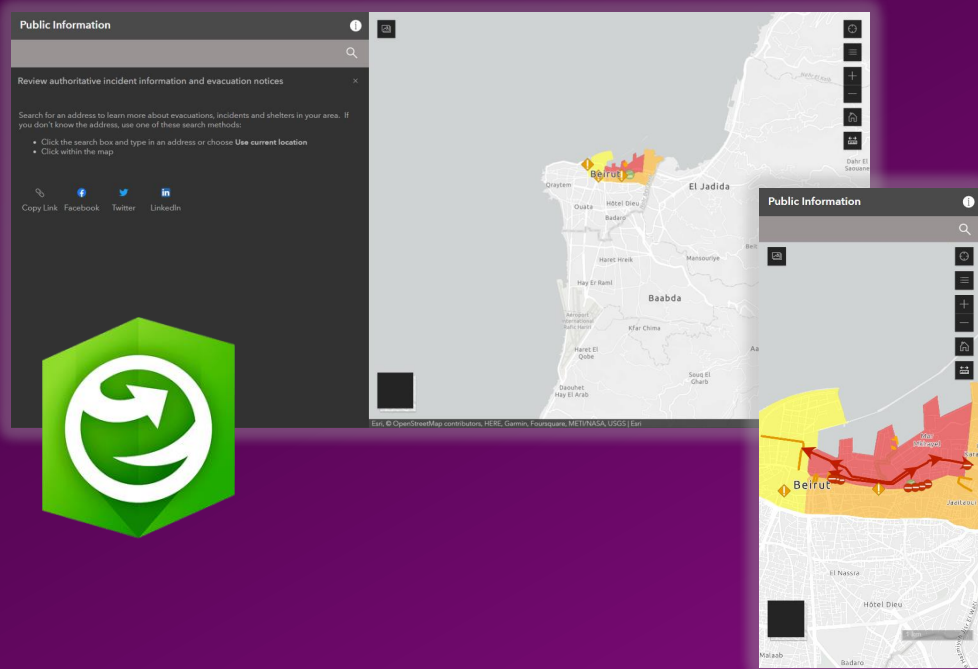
Public Information

Review authoritative incident information and evacuation notices

Search for an address to learn more about evacuations, incidents and shelters in your area. If you don't know the address, use one of these search methods:

- Click the search box and type in an address or choose **Use current location**
- Click within the map

Copy Link Facebook Twitter LinkedIn

Beirut
Qraytem
El Jadida
Ouata
Hôtel Dieu
Badaro
Dahr El Saouane
Haret Hreik
Mansouriye
Hay Er Raml
Baabda
Kfar Chima
El Qobe
Souq El Gharb
Daouhet Hay El Abad
Esri, © OpenStreetMap contributors, HERE, Garmin, Foursquare, METI/NASA, USGS | Esri

Public Information

Beirut
Mar Mikhayel
Jdaideh
El Nassia
Hôtel Dieu
Badaro
Malaab